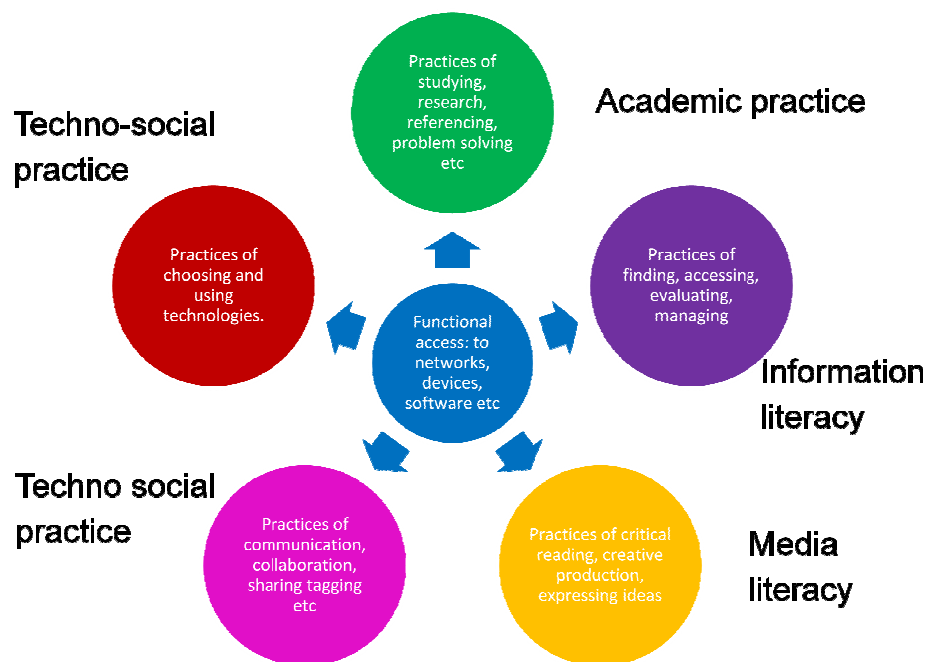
Practices of studying, research, referencing, problem solving etc

Academic practice

Techno-social practice

Practices of choosing and using technologies.

Functional access: to networks, devices, software etc

Practices of finding, accessing, evaluating, managing

Information literacy

Techno social practice

Practices of communication, collaboration, sharing tagging etc

Practices of critical reading, creative production, expressing ideas

Media literacy